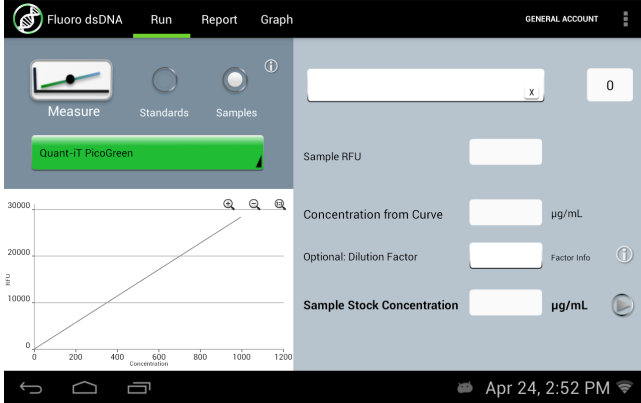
Fluoro dsDNA Run Report Graph GENERAL ACCOUNT

Measure Standards Samples

Quant-iT PicoGreen

x

0

Sample RFU

Concentration from Curve μg/mL

Optional: Dilution Factor Factor Info

Sample Stock Concentration μg/mL

30000
20000
10000
0
RFU
0 200 400 600 800 1000 1200
Concentration

Apr 24, 2:52 PM